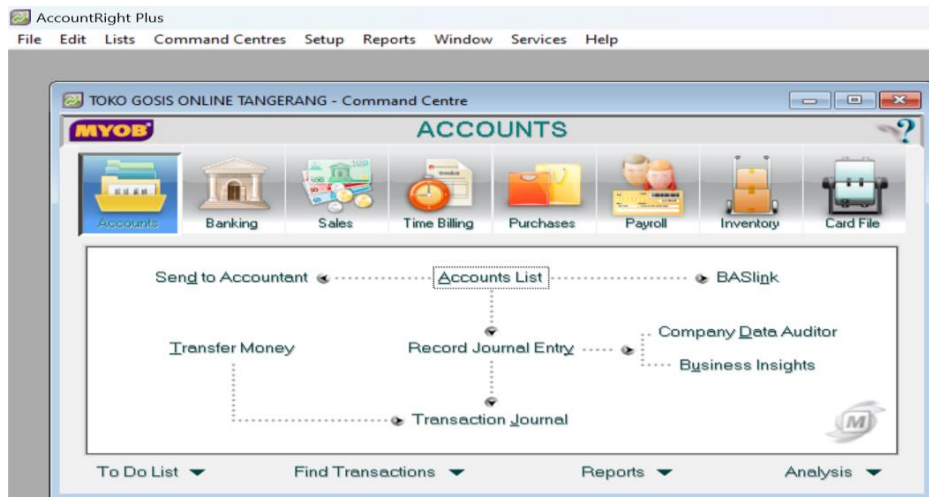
AccountRight Plus

File Edit Lists Command Centres Setup Reports Window Services Help

TOKO GOSIS ONLINE TANGERANG - Command Centre

MYOB

ACCOUNTS

?

Accounts Banking Sales Time Billing Purchases Payroll Inventory Card File

Send to Accountant

Accounts List

BASlink

Transfer Money

Record Journal Entry

Company Data Auditor

Business Insights

Transaction Journal

M

To Do List

Find Transactions

Reports

Analysis